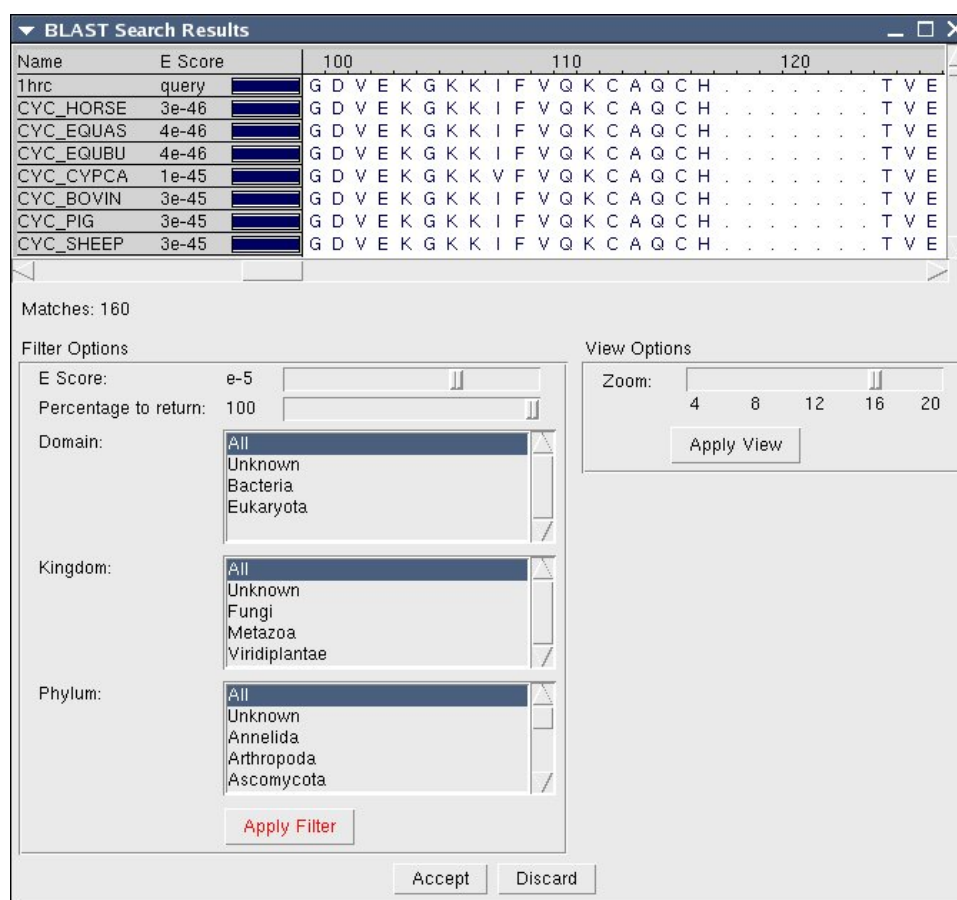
BLAST Search Results

| Name | E Score | 100 110 120 |
|---|---|---|
| 1hrc | query | G D V E K G K K I F V Q K C A Q C H . . . . . . . . T V E |
| CYC_HORSE | 3e-46 | G D V E K G K K I F V Q K C A Q C H . . . . . . . . T V E |
| CYC_EQUAS | 4e-46 | G D V E K G K K I F V Q K C A Q C H . . . . . . . . T V E |
| CYC_EQUBU | 4e-46 | G D V E K G K K I F V Q K C A Q C H . . . . . . . . T V E |
| CYC_CYPCA | 1e-45 | G D V E K G K K V F V Q K C A Q C H . . . . . . . . T V E |
| CYC_BOVIN | 3e-45 | G D V E K G K K I F V Q K C A Q C H . . . . . . . . T V E |
| CYC_PIG | 3e-45 | G D V E K G K K I F V Q K C A Q C H . . . . . . . . T V E |
| CYC_SHEEP | 3e-45 | G D V E K G K K I F V Q K C A Q C H . . . . . . . . T V E |

Matches: 160

Filter Options

E Score: e-5

Percentage to return: 100

Domain:
All
Unknown
Bacteria
Eukaryota

Kingdom:
All
Unknown
Fungi
Metazoa
Viridiplantae

Phylum:
All
Unknown
Annelida
Arthropoda
Ascomycota

Apply Filter

View Options

Zoom:
4 8 12 16 20

Apply View

Accept Discard